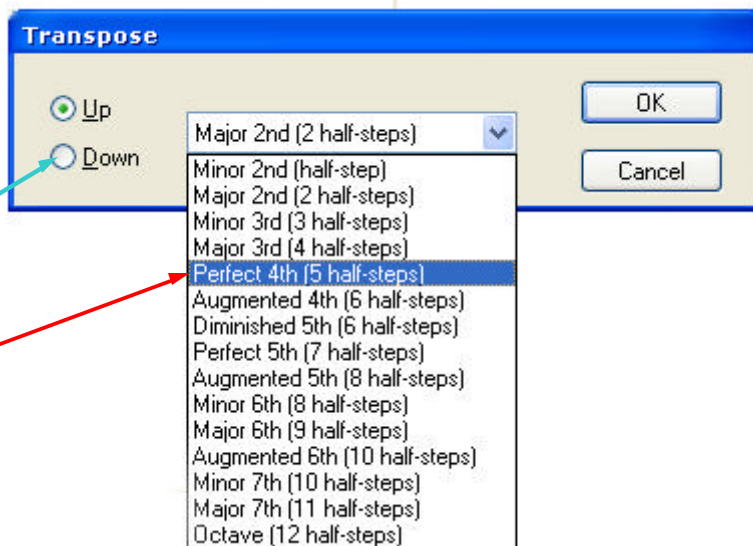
Transpose

Up
Down

Major 2nd (2 half-steps)

Minor 2nd (half-step)
Major 2nd (2 half-steps)
Minor 3rd (3 half-steps)
Major 3rd (4 half-steps)
Perfect 4th (5 half-steps)
Augmented 4th (6 half-steps)
Diminished 5th (6 half-steps)
Perfect 5th (7 half-steps)
Augmented 5th (8 half-steps)
Minor 6th (8 half-steps)
Major 6th (9 half-steps)
Augmented 6th (10 half-steps)
Minor 7th (10 half-steps)
Major 7th (11 half-steps)
Octave (12 half-steps)

OK
Cancel